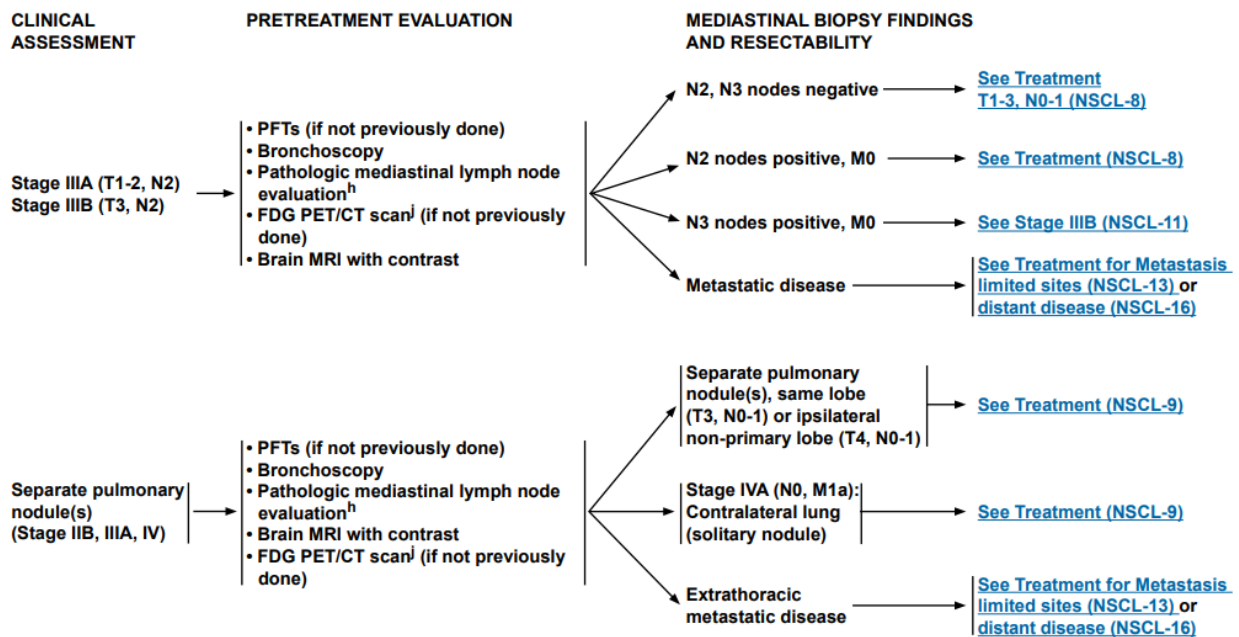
CLINICAL ASSESSMENT

PRETREATMENT EVALUATION

MEDIASTINAL BIOPSY FINDINGS AND RESECTABILITY

Stage IIIA (T1-2, N2)
Stage IIIB (T3, N2)

• PFTs (if not previously done)
• Bronchoscopy
• Pathologic mediastinal lymph node evaluation$^{h}$
• FDG PET/CT scan$^{j}$ (if not previously done)
• Brain MRI with contrast

N2, N3 nodes negative → See Treatment T1-3, N0-1 (NSCL-8)

N2 nodes positive, M0 → See Treatment (NSCL-8)

N3 nodes positive, M0 → See Stage IIIB (NSCL-11)

Metastatic disease → See Treatment for Metastasis limited sites (NSCL-13) or distant disease (NSCL-16)

Separate pulmonary nodule(s) (Stage IIB, IIIA, IV)

• PFTs (if not previously done)
• Bronchoscopy
• Pathologic mediastinal lymph node evaluation$^{h}$
• Brain MRI with contrast
• FDG PET/CT scan$^{j}$ (if not previously done)

Separate pulmonary nodule(s), same lobe (T3, N0-1) or ipsilateral non-primary lobe (T4, N0-1) → See Treatment (NSCL-9)

Stage IVA (N0, M1a): Contralateral lung (solitary nodule) → See Treatment (NSCL-9)

Extrathoracic metastatic disease → See Treatment for Metastasis limited sites (NSCL-13) or distant disease (NSCL-16)